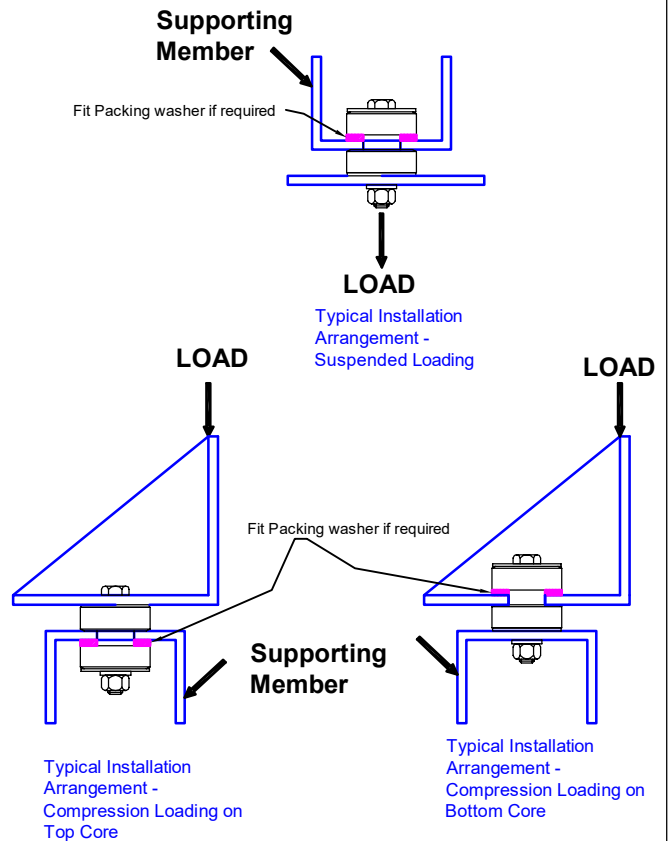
Supporting Member

Fit Packing washer if required

LOAD

Typical Installation Arrangement - Suspended Loading

LOAD

LOAD

Fit Packing washer if required

Supporting Member

Typical Installation Arrangement - Compression Loading on Top Core

Typical Installation Arrangement - Compression Loading on Bottom Core